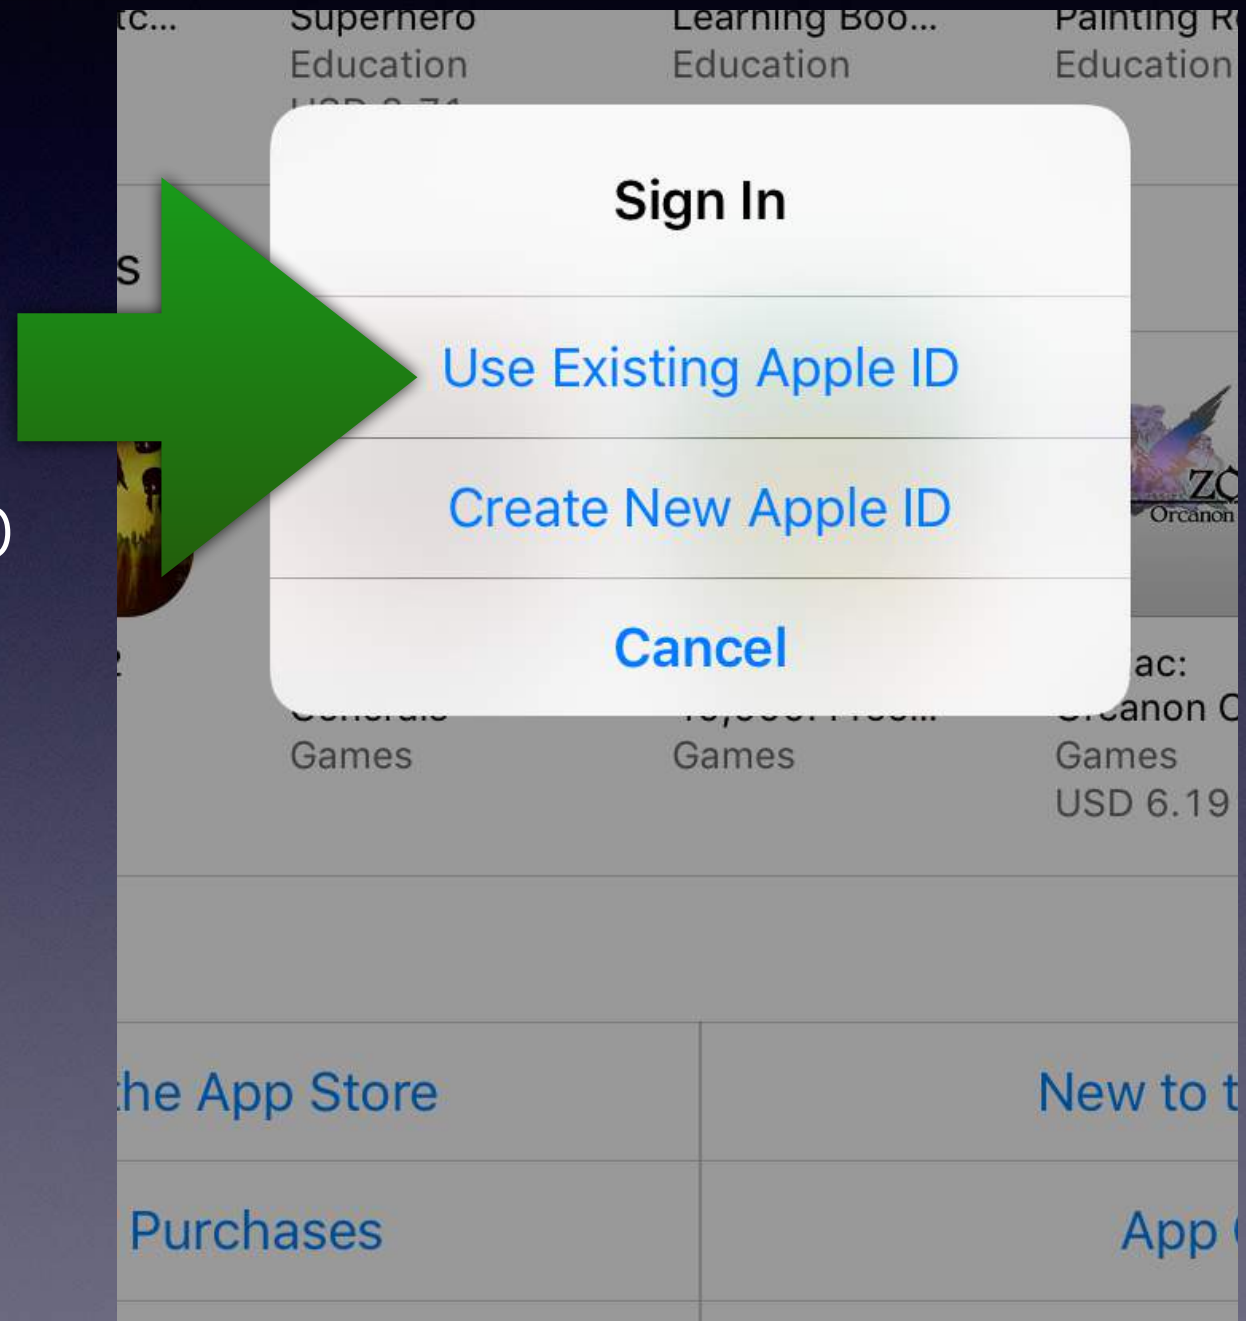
tc... Superhero Education

Learning Boo... Education

Painting R Education

s

Sign In

Use Existing Apple ID

Create New Apple ID

Cancel

ZO Orcanon

Games

Games

ac: Orcanon C Games USD 6.19

he App Store

New to t

Purchases

App